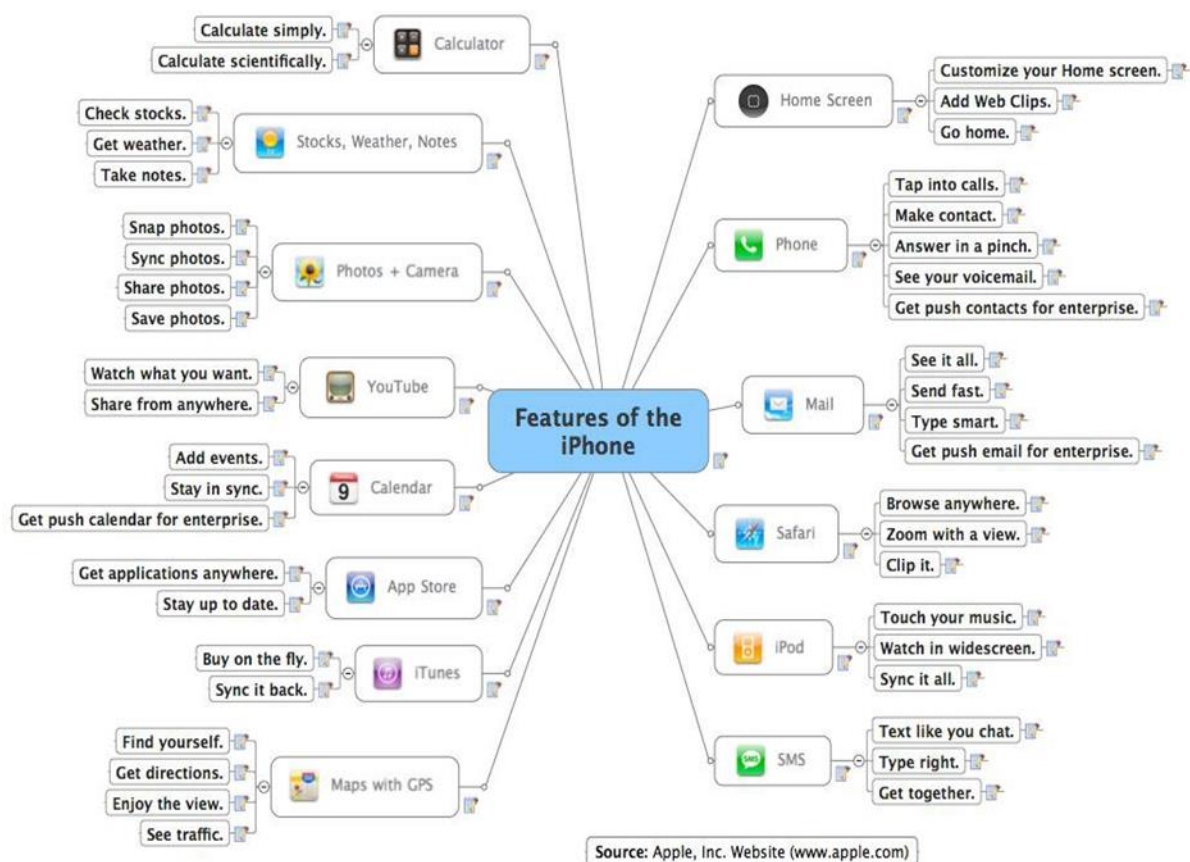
Features of the iPhone

Calculator
Calculate simply.
Calculate scientifically.

Stocks, Weather, Notes
Check stocks.
Get weather.
Take notes.

Photos + Camera
Snap photos.
Sync photos.
Share photos.
Save photos.

YouTube
Watch what you want.
Share from anywhere.

9 Calendar
Add events.
Stay in sync.
Get push calendar for enterprise.

App Store
Get applications anywhere.
Stay up to date.

iTunes
Buy on the fly.
Sync it back.

Maps with GPS
Find yourself.
Get directions.
Enjoy the view.
See traffic.

Home Screen
Customize your Home screen.
Add Web Clips.
Go home.

Phone
Tap into calls.
Make contact.
Answer in a pinch.
See your voicemail.
Get push contacts for enterprise.

Mail
See it all.
Send fast.
Type smart.
Get push email for enterprise.

Safari
Browse anywhere.
Zoom with a view.
Clip it.

iPod
Touch your music.
Watch in widescreen.
Sync it all.

SMS
Text like you chat.
Type right.
Get together.

Source: Apple, Inc. Website (www.apple.com)